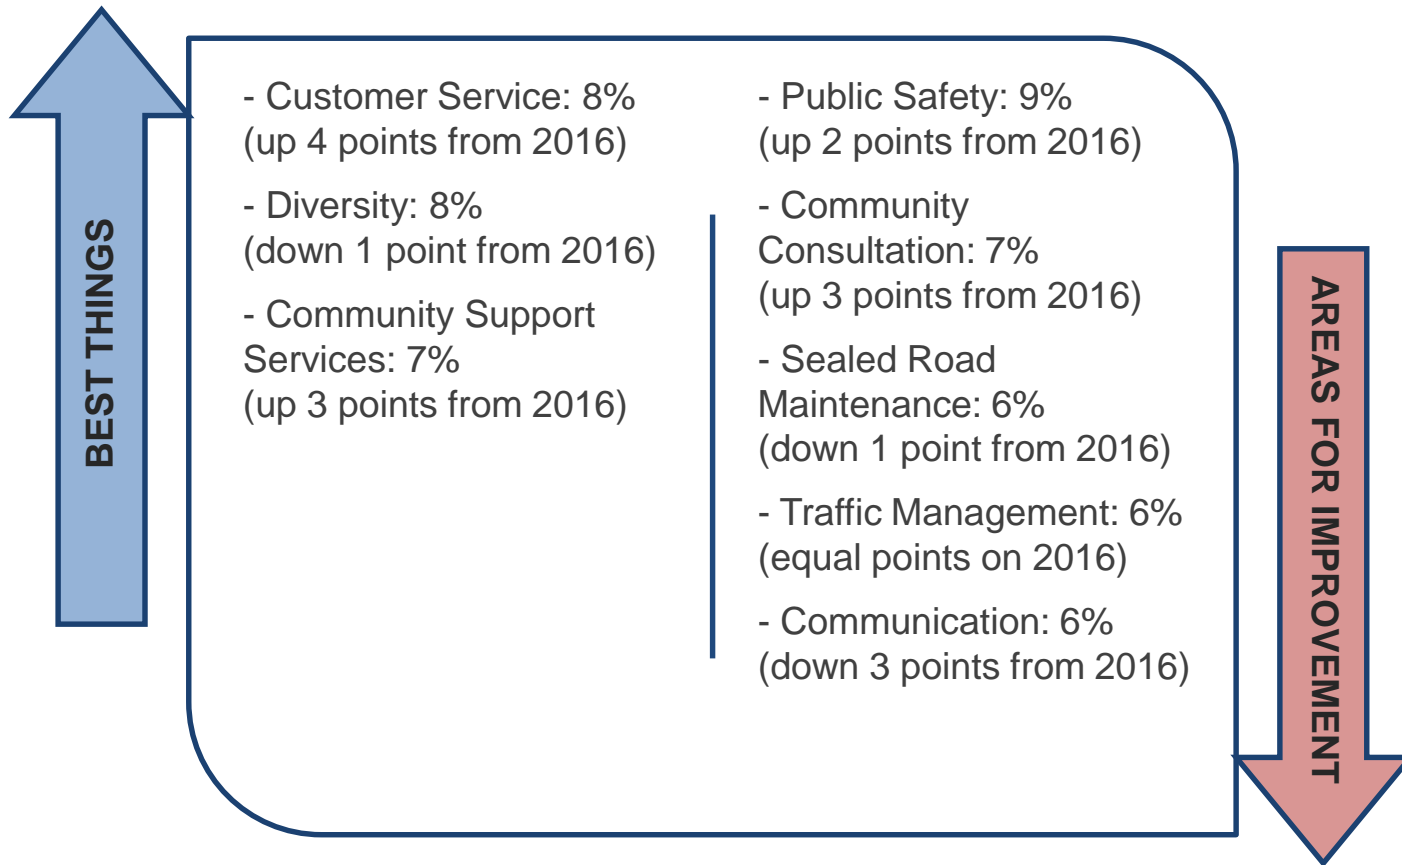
BEST THINGS

- Customer Service: 8% (up 4 points from 2016)

- Diversity: 8% (down 1 point from 2016)

- Community Support Services: 7% (up 3 points from 2016)

- Public Safety: 9% (up 2 points from 2016)

- Community Consultation: 7% (up 3 points from 2016)

- Sealed Road Maintenance: 6% (down 1 point from 2016)

- Traffic Management: 6% (equal points on 2016)

- Communication: 6% (down 3 points from 2016)

AREAS FOR IMPROVEMENT